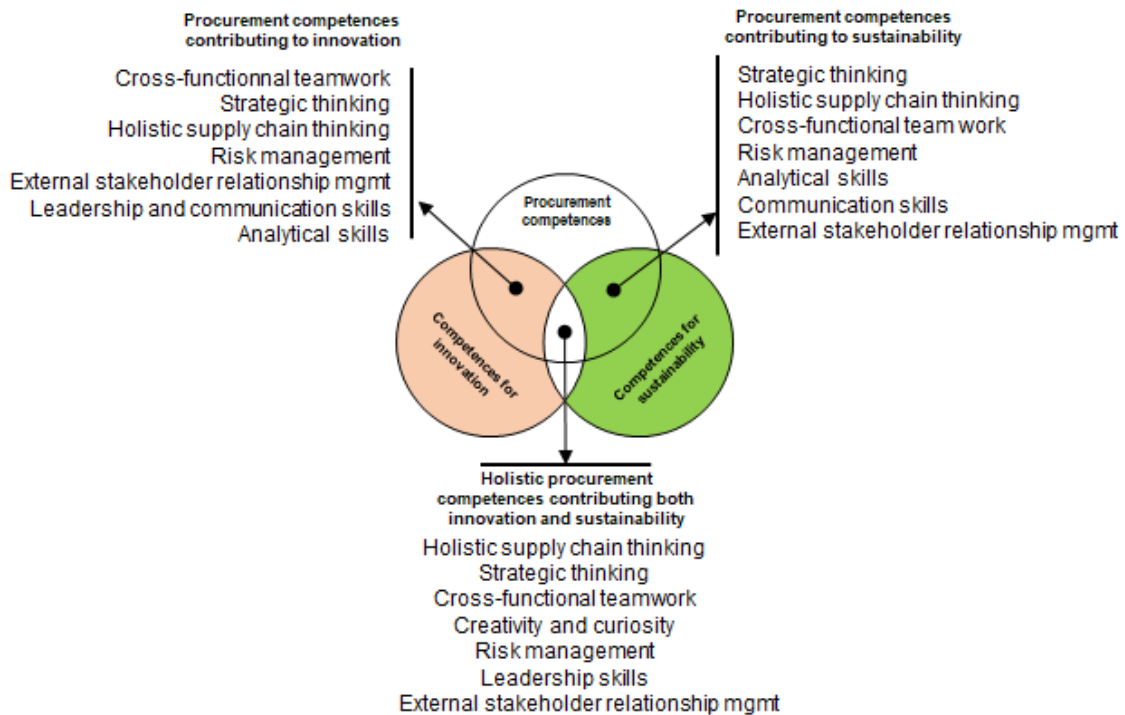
Procurement competences contributing to innovation

Cross-functionnal teamwork
Strategic thinking
Holistic supply chain thinking
Risk management
External stakeholder relationship mgmt
Leadership and communication skills
Analytical skills

Procurement competences contributing to sustainability

Strategic thinking
Holistic supply chain thinking
Cross-functional team work
Risk management
Analytical skills
Communication skills
External stakeholder relationship mgmt

Procurement competences

Competences for innovation

Competences for sustainability

Holistic procurement competences contributing both innovation and sustainability

Holistic supply chain thinking
Strategic thinking
Cross-functional teamwork
Creativity and curiosity
Risk management
Leadership skills
External stakeholder relationship mgmt